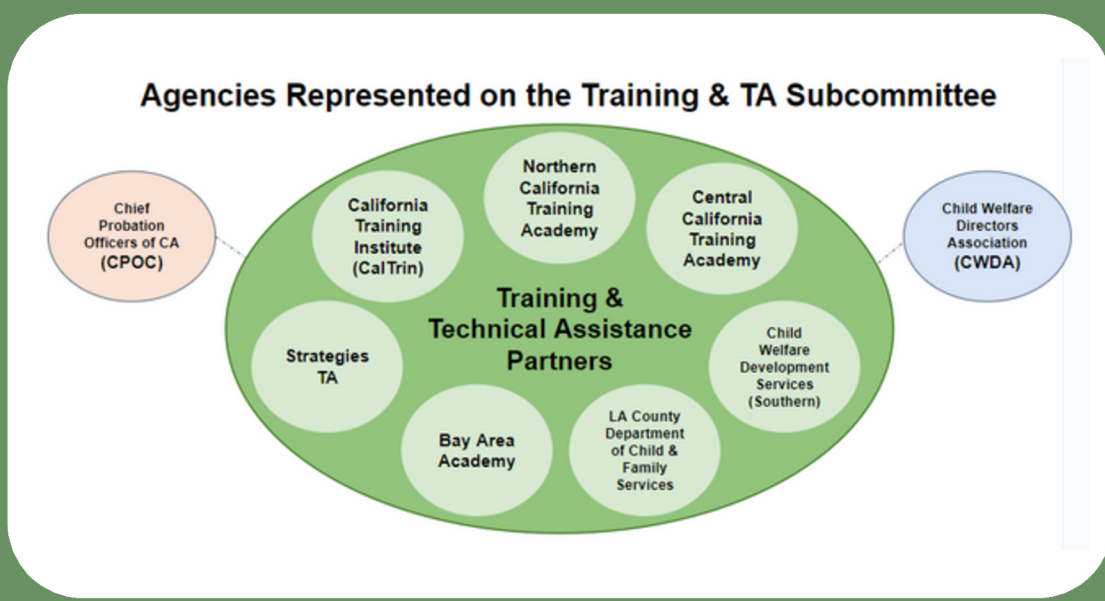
Agencies Represented on the Training & TA Subcommittee

Chief Probation Officers of CA (CPOC)

California Training Institute (CalTrin)

Northern California Training Academy

Central California Training Academy

Child Welfare Directors Association (CWDA)

Training & Technical Assistance Partners

Strategies TA

Child Welfare Development Services (Southern)

Bay Area Academy

LA County Department of Child & Family Services